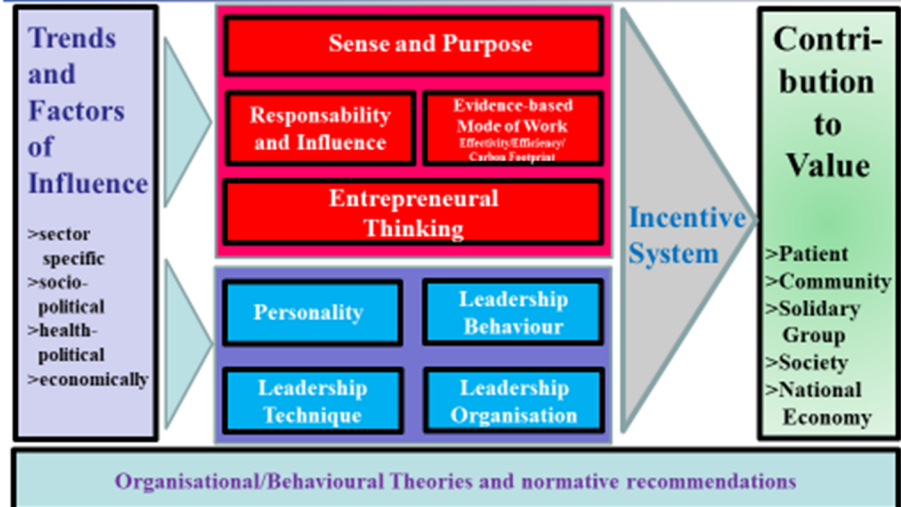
Trends and Factors of Influence

>sector specific
>socio-political
>health-political
>economically

Sense and Purpose

Responsability and Influence

Evidence-based Mode of Work
Effectivity/Efficiency/ Carbon Footprint

Entrepreneural Thinking

Personality

Leadership Behaviour

Leadership Technique

Leadership Organisation

Incentive System

Contri-bution to Value

>Patient
>Community
>Solidary Group
>Society
>National Economy

Organisational/Behavioural Theories and normative recommendations